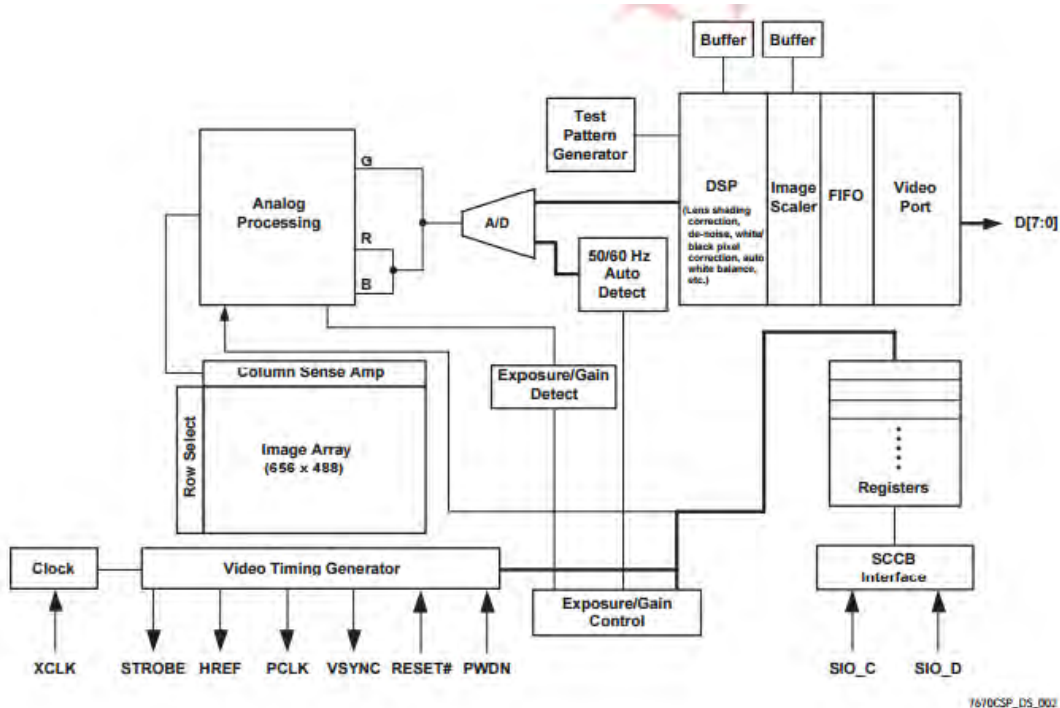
Buffer
Buffer
Test Pattern Generator
Analog Processing
G
R
B
A/D
DSP
(Lens shading correction, de-noise, white/ black pixel correction, auto white balance, etc.)
Image Scaler
FIFO
Video Port
D[7:0]
50/60 Hz Auto Detect
Column Sense Amp
Row Select
Image Array (656 x 488)
Exposure/Gain Detect
Registers
Clock
Video Timing Generator
SCCB Interface
Exposure/Gain Control
XCLK
STROBE
HREF
PCLK
VSYNC
RESET#
PWDN
SIO_C
SIO_D
7670CSP_DS_002